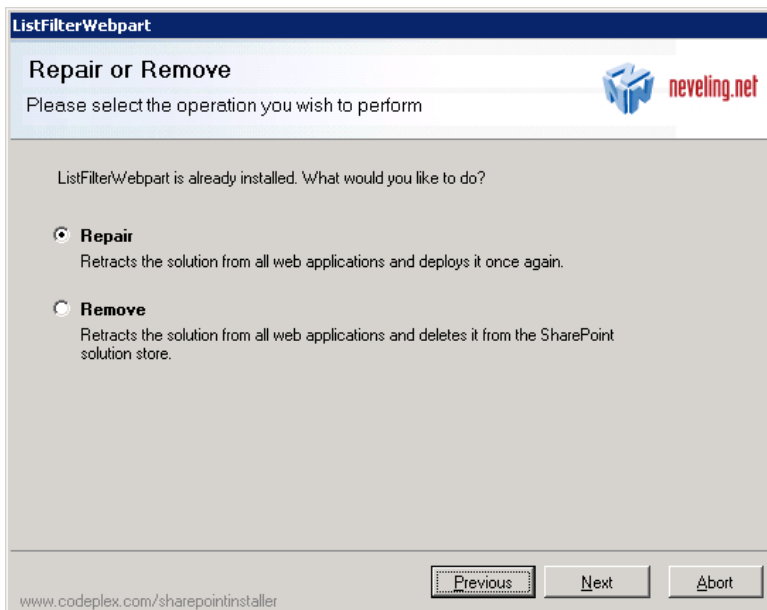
ListFilterWebpart

Repair or Remove

Please select the operation you wish to perform

neveling.net

ListFilterWebpart is already installed. What would you like to do?

Repair

Retracts the solution from all web applications and deploys it once again.

Remove

Retracts the solution from all web applications and deletes it from the SharePoint solution store.

www.codeplex.com/sharepointinstaller

Previous

Next

Abort